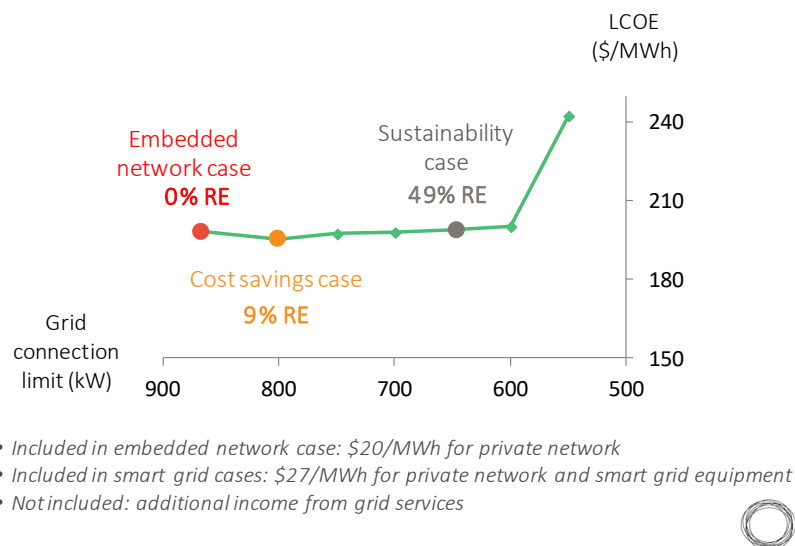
LCOE ($/MWh)

240
210
180
150

Embedded network case
0% RE

Sustainability case
49% RE

Cost savings case
9% RE

Grid connection limit (kW)

900
800
700
600
500

• Included in embedded network case: \$20/MWh for private network
• Included in smart grid cases: \$27/MWh for private network and smart grid equipment
• Not included: additional income from grid services